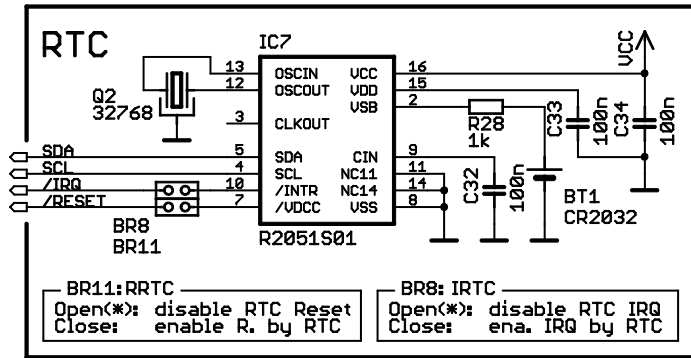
RTC

IC7

Q2
32768

13 OSCIN
12 OSCOUT
3 CLKOUT
5 SDA
4 SCL
10 /INTR
7 /VDCC

VCC 16
VDD 15
VSB 2
CIN 9
NC11 11
NC14 14
VSS 8

R2051S01

VCC

R28
1k

C33 100n
C34 100n
C32 100n

BT1
CR2032

SDA
SCL
/IRQ
/RESET

BR8
BR11

BR11:RRTC
Open(*): disable RTC Reset
Close: enable R. by RTC

BR8: IRTC
Open(*): disable RTC IRQ
Close: ena. IRQ by RTC